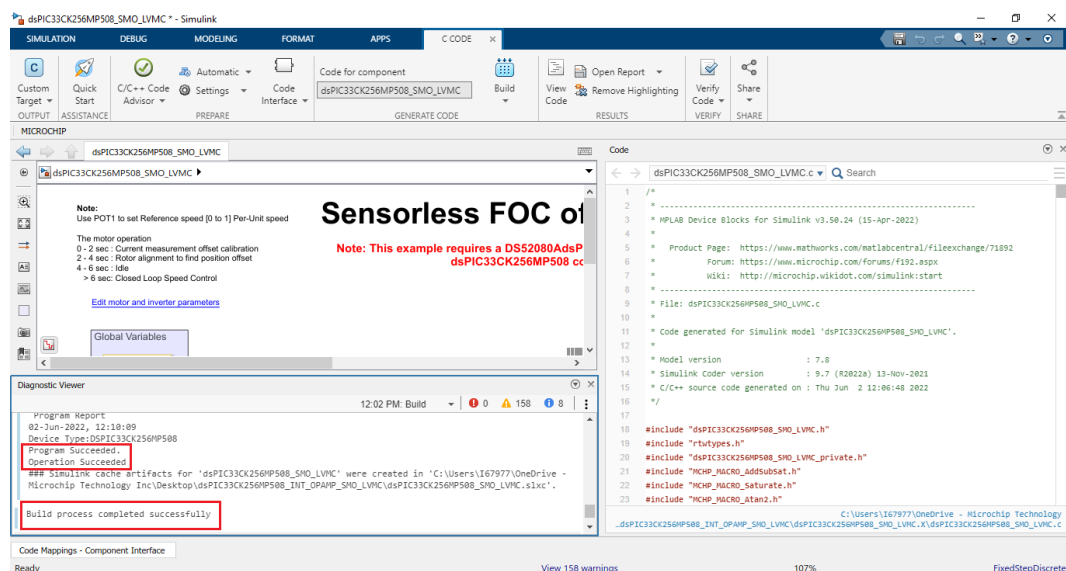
dsPIC33CK256MP508_SMO_LVMC * - Simulink

SIMULATION DEBUG MODELING FORMAT APPS C CODE

Custom Target OUTPUT
Quick Start ASSISTANCE
C/C++ Code Advisor
Automatic
Settings
PREPARE
Code Interface
Code for component
dsPIC33CK256MP508_SMO_LVMC
GENERATE CODE
Build
View Code
Open Report
Remove Highlighting
RESULTS
Verify Code
VERIFY
Share
SHARE

MICROCHIP

dsPIC33CK256MP508_SMO_LVMC

dsPIC33CK256MP508_SMO_LVMC

Note:
Use POT1 to set Reference speed [0 to 1] Per-Unit speed

The motor operation
0 - 2 sec : Current measurement offset calibration
2 - 4 sec : Rotor alignment to find position offset
4 - 6 sec : Idle
> 6 sec: Closed Loop Speed Control

Edit motor and inverter parameters

Global Variables

Sensorless FOC of

Note: This example requires a DS52080AdsP
dsPIC33CK256MP508 co

Code

dsPIC33CK256MP508_SMO_LVMC.c Search

1 /*
2 * ------------------------------------------------------------------
3 * MPLAB Device Blocks for Simulink v3.50.24 (15-Apr-2022)
4 *
5 * Product Page: https://www.mathworks.com/matlabcentral/fileexchange/71892
6 * Forum: https://www.microchip.com/forums/f192.aspx
7 * Wiki: http://microchip.wikidot.com/simulink:start
8 * ------------------------------------------------------------------
9 * File: dsPIC33CK256MP508_SMO_LVMC.c
10 *
11 * Code generated for Simulink model 'dsPIC33CK256MP508_SMO_LVMC'.
12 *
13 * Model version : 7.8
14 * Simulink Coder version : 9.7 (R2022a) 13-Nov-2021
15 * C/C++ source code generated on : Thu Jun 2 12:06:48 2022
16 */
17
18 #include "dsPIC33CK256MP508_SMO_LVMC.h"
19 #include "rtwtypes.h"
20 #include "dsPIC33CK256MP508_SMO_LVMC_private.h"
21 #include "MCHP_MACRO_AddSubSat.h"
22 #include "MCHP_MACRO_Saturate.h"
23 #include "MCHP_MACRO_Atan2.h"

C:\Users\I67977\OneDrive - Microchip Technology
…dsPIC33CK256MP508_INT_OPAMP_SMO_LVMC\dsPIC33CK256MP508_SMO_LVMC.X\dsPIC33CK256MP508_SMO_LVMC.c

Diagnostic Viewer

12:02 PM: Build 0 158 8

Program Report
02-Jun-2022, 12:10:09
Device Type:DSPIC33CK256MP508
Program Succeeded.
Operation Succeeded
### Simulink cache artifacts for 'dsPIC33CK256MP508_SMO_LVMC' were created in 'C:\Users\I67977\OneDrive - Microchip Technology Inc\Desktop\dsPIC33CK256MP508_INT_OPAMP_SMO_LVMC\dsPIC33CK256MP508_SMO_LVMC.slxc'.

Build process completed successfully

Code Mappings - Component Interface

Ready View 158 warnings 107% FixedStepDiscrete